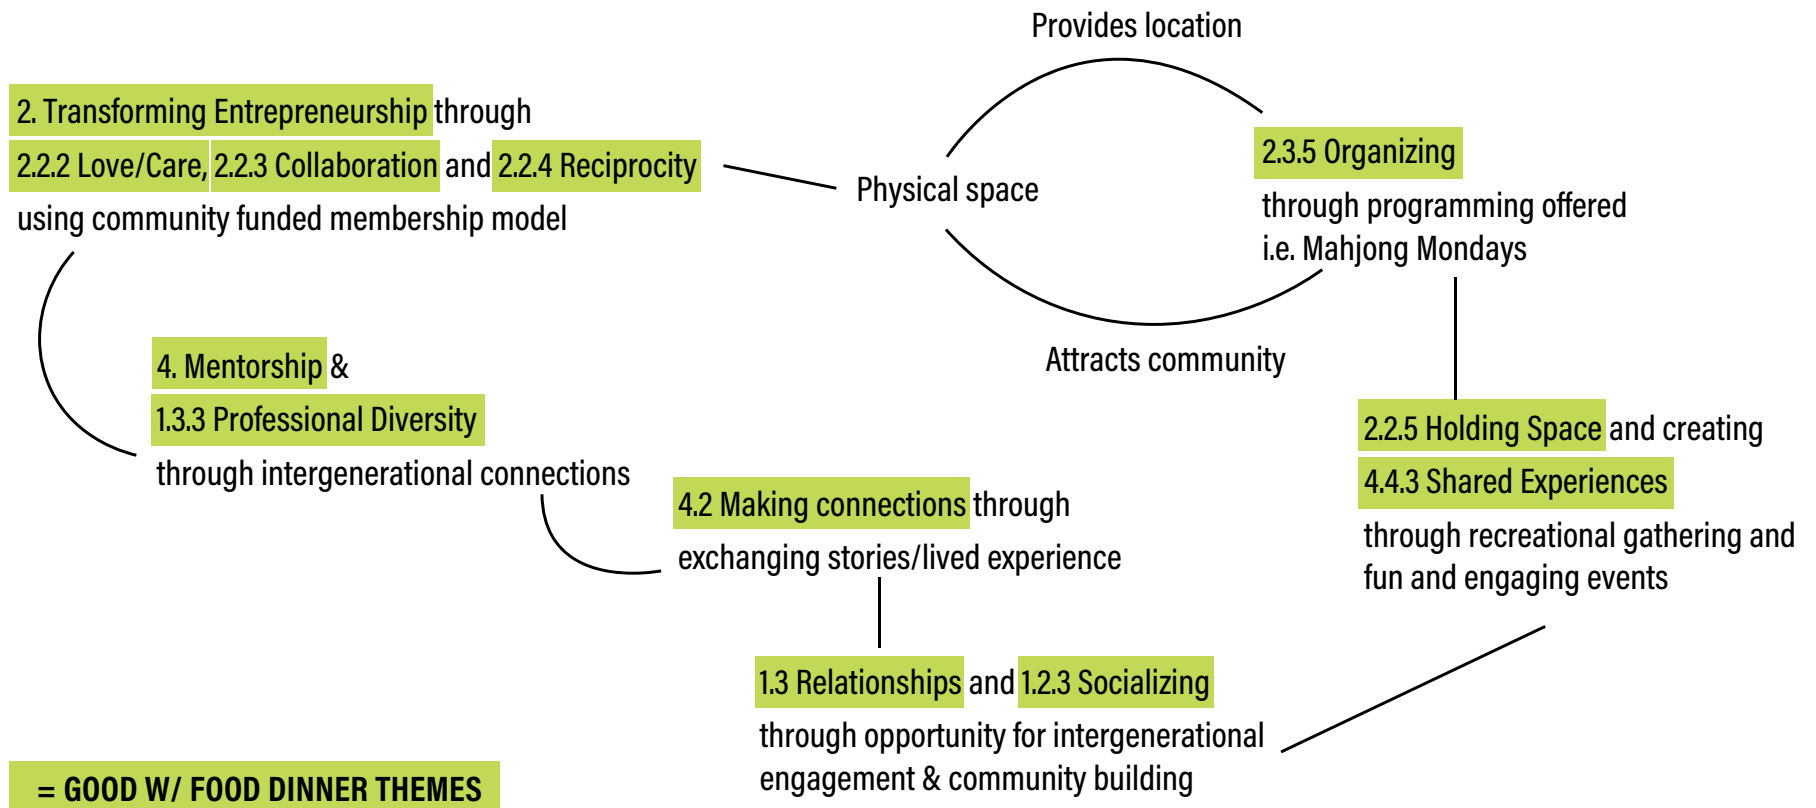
Provides location

2. Transforming Entrepreneurship through 2.2.2 Love/Care, 2.2.3 Collaboration and 2.2.4 Reciprocity using community funded membership model

Physical space

2.3.5 Organizing through programming offered i.e. Mahjong Mondays

Attracts community

4. Mentorship & 1.3.3 Professional Diversity through intergenerational connections

2.2.5 Holding Space and creating 4.4.3 Shared Experiences through recreational gathering and fun and engaging events

4.2 Making connections through exchanging stories/lived experience

1.3 Relationships and 1.2.3 Socializing through opportunity for intergenerational engagement & community building

= GOOD W/ FOOD DINNER THEMES